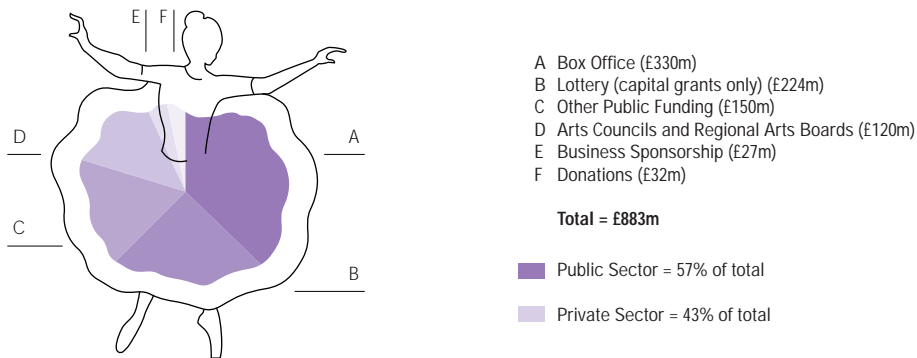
E F

D

A

C

B

A Box Office (£330m)
B Lottery (capital grants only) (£224m)
C Other Public Funding (£150m)
D Arts Councils and Regional Arts Boards (£120m)
E Business Sponsorship (£27m)
F Donations (£32m)

**Total = £883m**

Public Sector = 57% of total

Private Sector = 43% of total